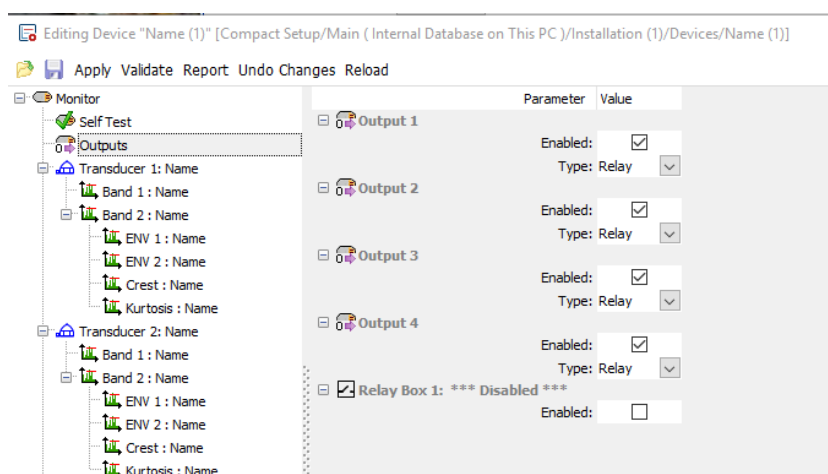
Editing Device "Name (1)" [Compact Setup/Main ( Internal Database on This PC )/Installation (1)/Devices/Name (1)]

Apply Validate Report Undo Changes Reload

Monitor
Self Test
Outputs
Transducer 1: Name
Band 1 : Name
Band 2 : Name
ENV 1 : Name
ENV 2 : Name
Crest : Name
Kurtosis : Name
Transducer 2: Name
Band 1 : Name
Band 2 : Name
ENV 1 : Name
ENV 2 : Name
Crest : Name
Kurtosis : Name

| Parameter | Value |
|---|---|
| **Output 1** | |
| Enabled: | ☑ |
| Type: | Relay |
| **Output 2** | |
| Enabled: | ☑ |
| Type: | Relay |
| **Output 3** | |
| Enabled: | ☑ |
| Type: | Relay |
| **Output 4** | |
| Enabled: | ☑ |
| Type: | Relay |
| **Relay Box 1: *** Disabled \*\*\*** | |
| Enabled: | ☐ |